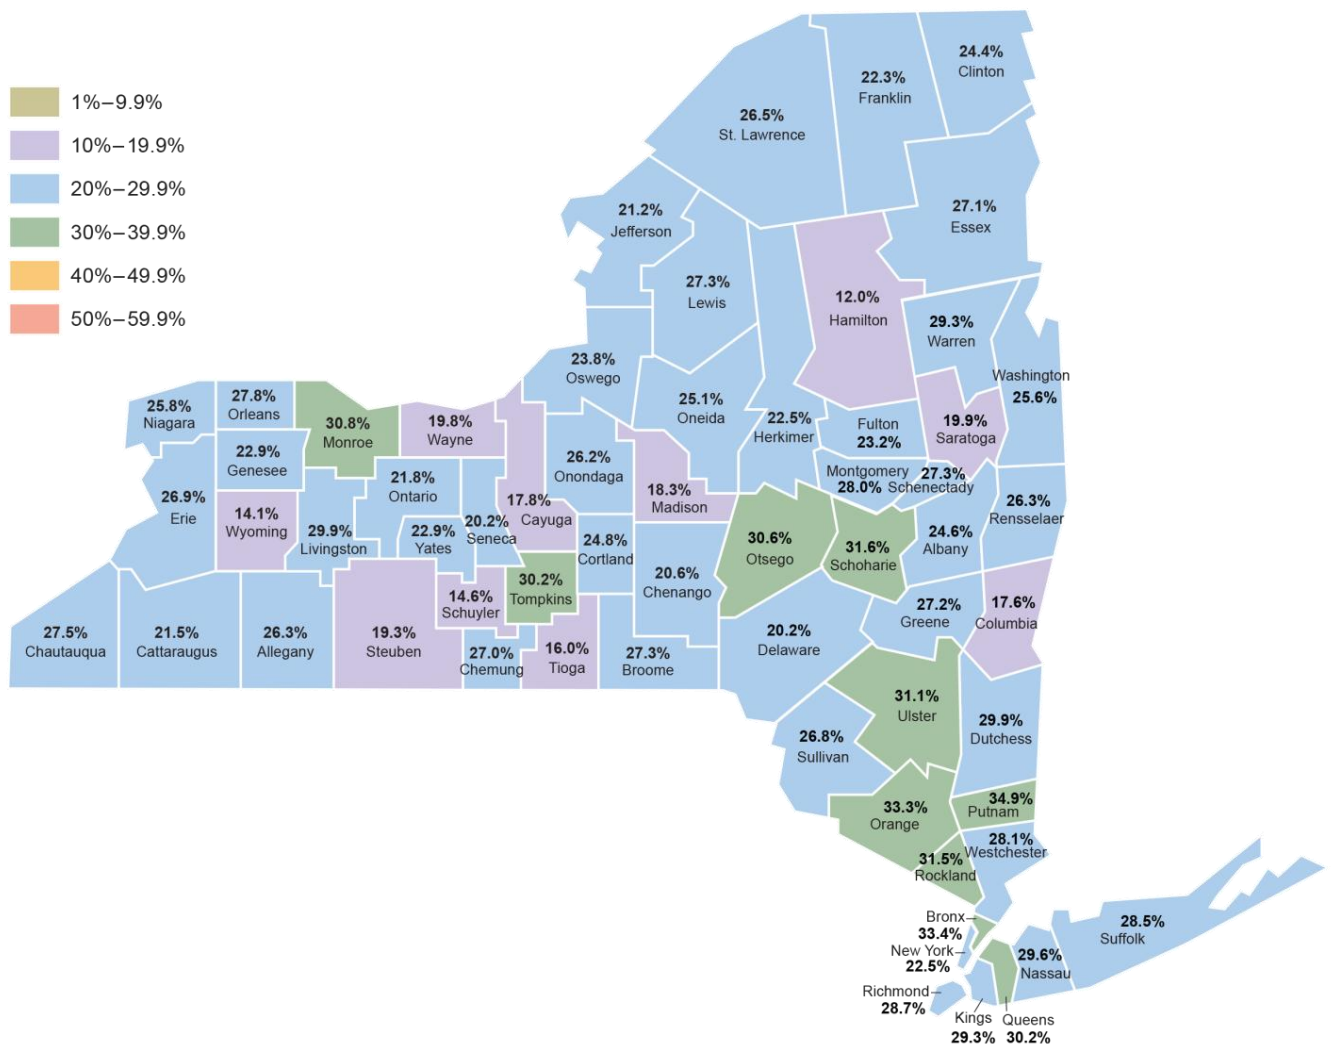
1%–9.9%
10%–19.9%
20%–29.9%
30%–39.9%
40%–49.9%
50%–59.9%

26.5%
St. Lawrence

22.3%
Franklin

24.4%
Clinton

27.1%
Essex

21.2%
Jefferson

27.3%
Lewis

12.0%
Hamilton

29.3%
Warren

Washington
25.6%

23.8%
Oswego

25.1%
Oneida

22.5%
Herkimer

Fulton
23.2%

19.9%
Saratoga

25.8%
Niagara

27.8%
Orleans

30.8%
Monroe

19.8%
Wayne

22.9%
Genesee

21.8%
Ontario

26.2%
Onondaga

18.3%
Madison

Montgomery
28.0%

27.3%
Schenectady

26.3%
Rensselaer

26.9%
Erie

14.1%
Wyoming

29.9%
Livingston

22.9%
Yates

20.2%
Seneca

17.8%
Cayuga

24.8%
Cortland

30.6%
Otsego

31.6%
Schoharie

24.6%
Albany

14.6%
Schuyler

30.2%
Tompkins

20.6%
Chenango

27.2%
Greene

17.6%
Columbia

27.5%
Chautauqua

21.5%
Cattaraugus

26.3%
Allegany

19.3%
Steuben

27.0%
Chemung

16.0%
Tioga

27.3%
Broome

20.2%
Delaware

31.1%
Ulster

29.9%
Dutchess

26.8%
Sullivan

33.3%
Orange

34.9%
Putnam

28.1%
Westchester

31.5%
Rockland

Bronx
33.4%

New York
22.5%

Richmond
28.7%

Kings
29.3%

Queens
30.2%

29.6%
Nassau

28.5%
Suffolk